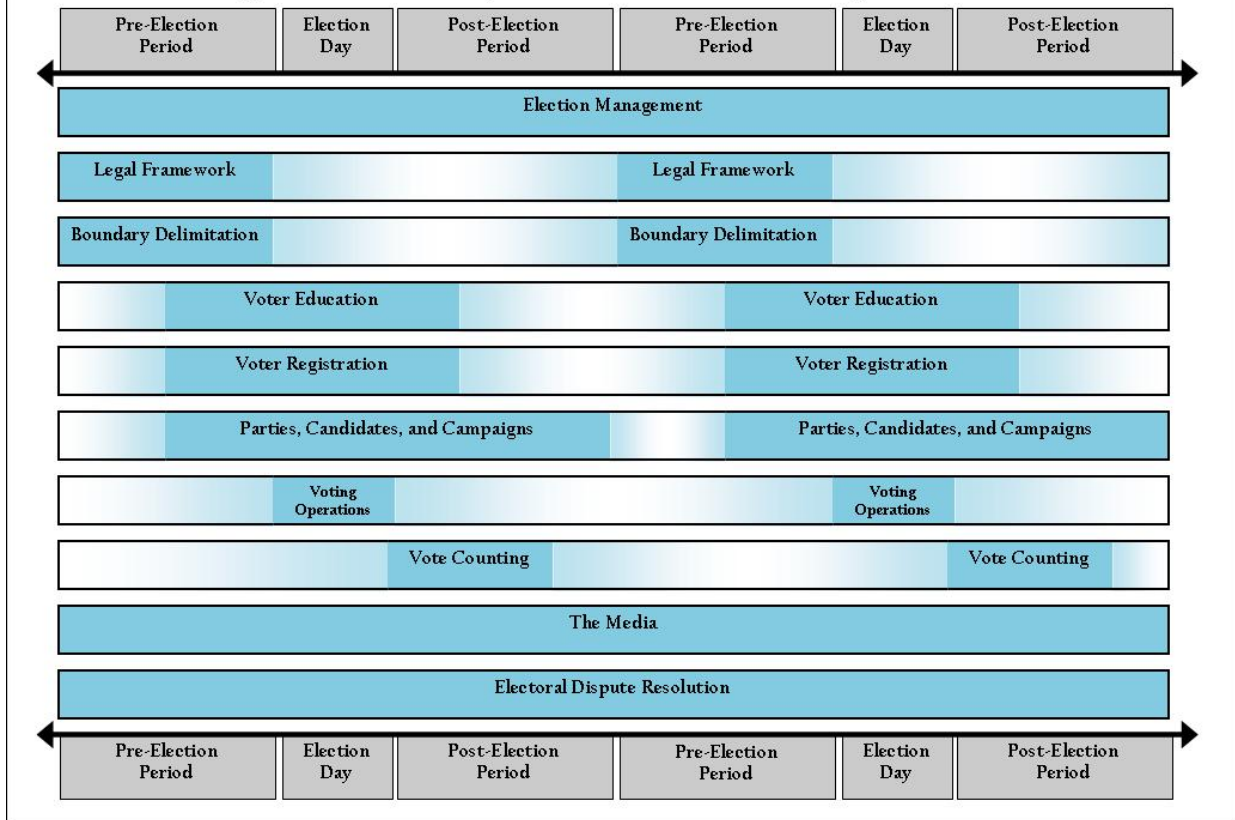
Pre-Election Period | Election Day | Post-Election Period | Pre-Election Period | Election Day | Post-Election Period

Election Management

Legal Framework | Legal Framework

Boundary Delimitation | Boundary Delimitation

Voter Education | Voter Education

Voter Registration | Voter Registration

Parties, Candidates, and Campaigns | Parties, Candidates, and Campaigns

Voting Operations | Voting Operations

Vote Counting | Vote Counting

The Media

Electoral Dispute Resolution

Pre-Election Period | Election Day | Post-Election Period | Pre-Election Period | Election Day | Post-Election Period